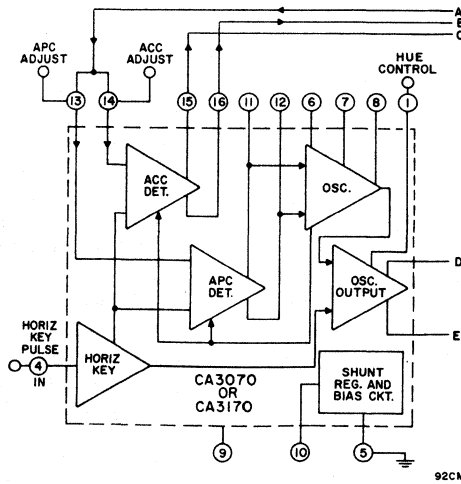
A
B
C

APC ADJUST

ACC ADJUST

HUE CONTROL

13

14

15

16

11

12

6

7

8

1

ACC DET.

OSC.

APC DET.

OSC. OUTPUT

D

E

HORIZ KEY PULSE

4

IN

HORIZ KEY

CA3070 OR CA3170

SHUNT REG. AND BIAS CKT.

9

10

5

92C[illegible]